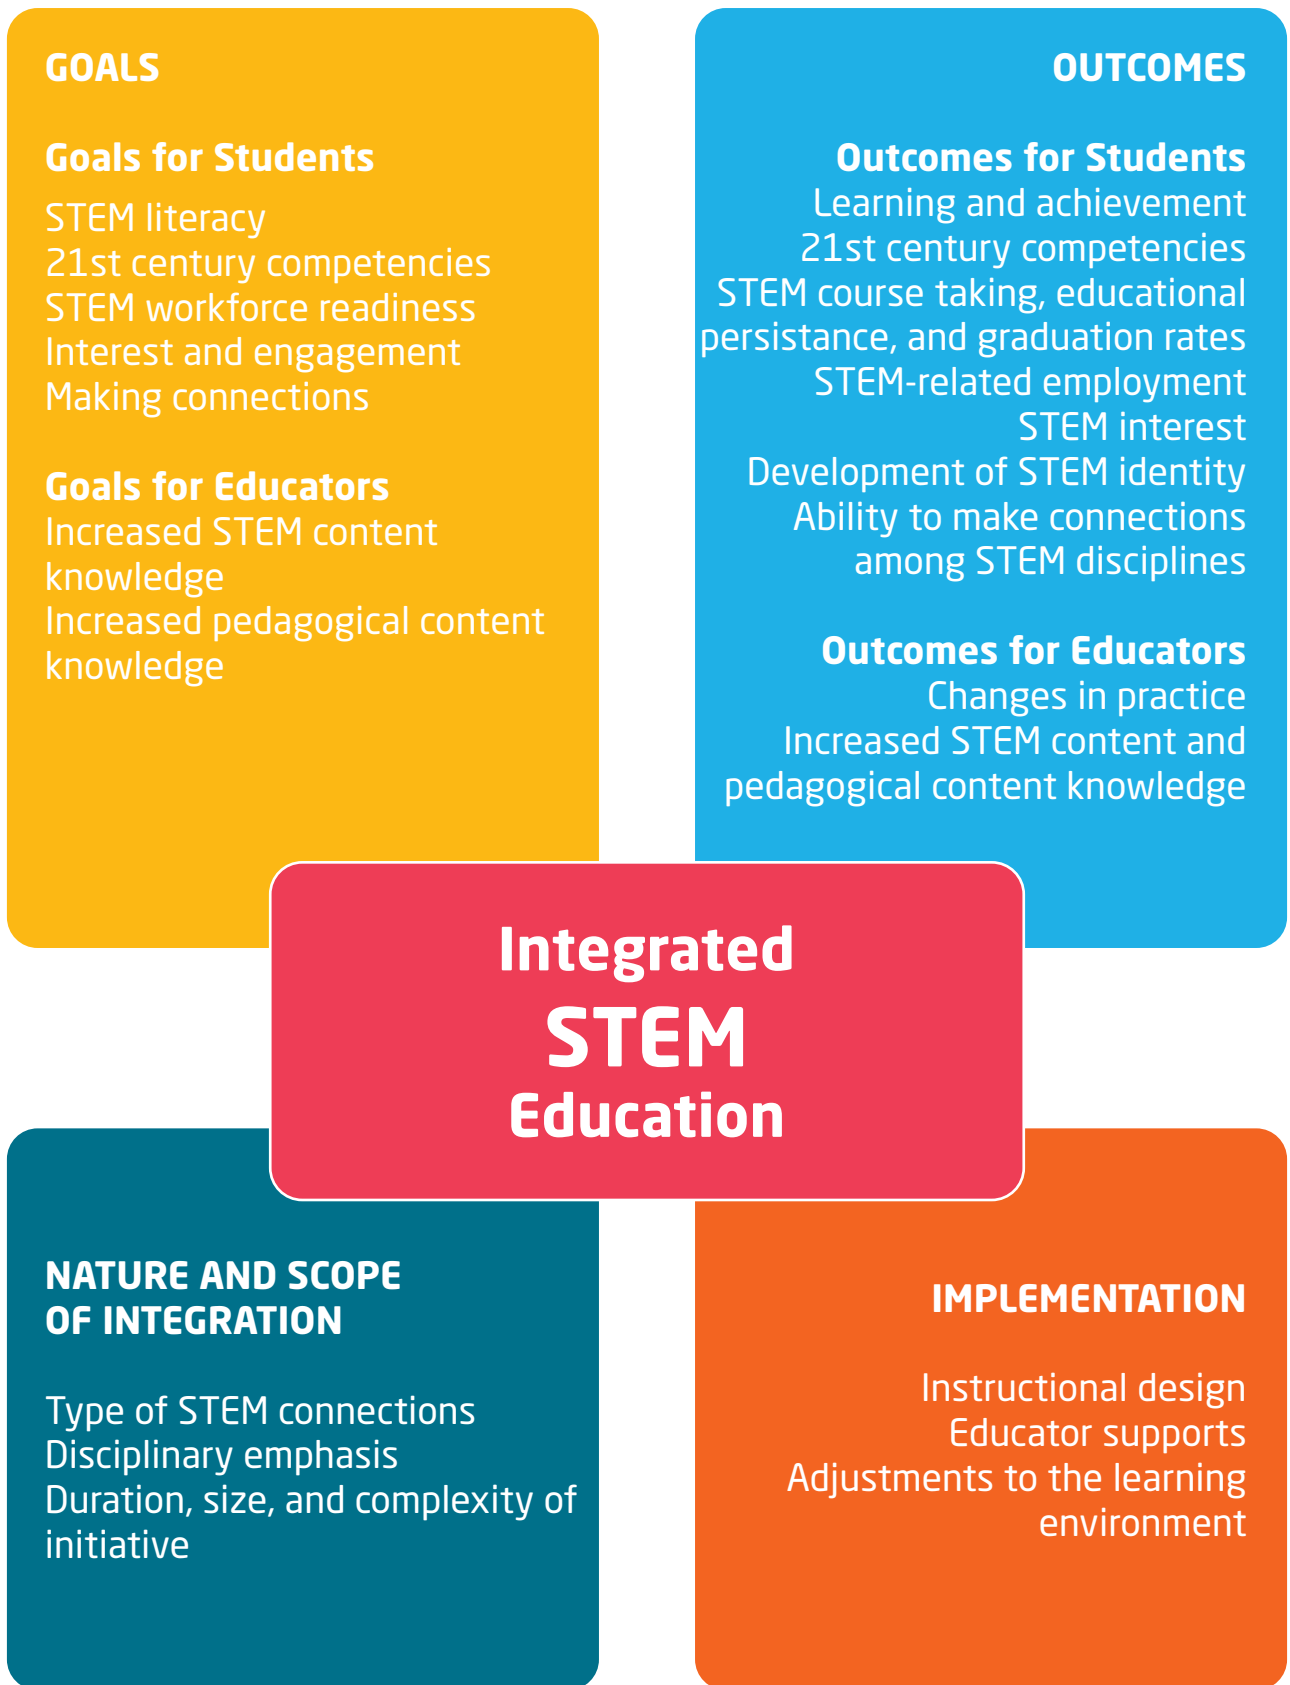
GOALS

Goals for Students
STEM literacy
21st century competencies
STEM workforce readiness
Interest and engagement
Making connections

Goals for Educators
Increased STEM content knowledge
Increased pedagogical content knowledge

OUTCOMES

Outcomes for Students
Learning and achievement
21st century competencies
STEM course taking, educational persistance, and graduation rates
STEM-related employment
STEM interest
Development of STEM identity
Ability to make connections among STEM disciplines

Outcomes for Educators
Changes in practice
Increased STEM content and pedagogical content knowledge

Integrated
STEM
Education

NATURE AND SCOPE OF INTEGRATION

Type of STEM connections
Disciplinary emphasis
Duration, size, and complexity of initiative

IMPLEMENTATION

Instructional design
Educator supports
Adjustments to the learning environment